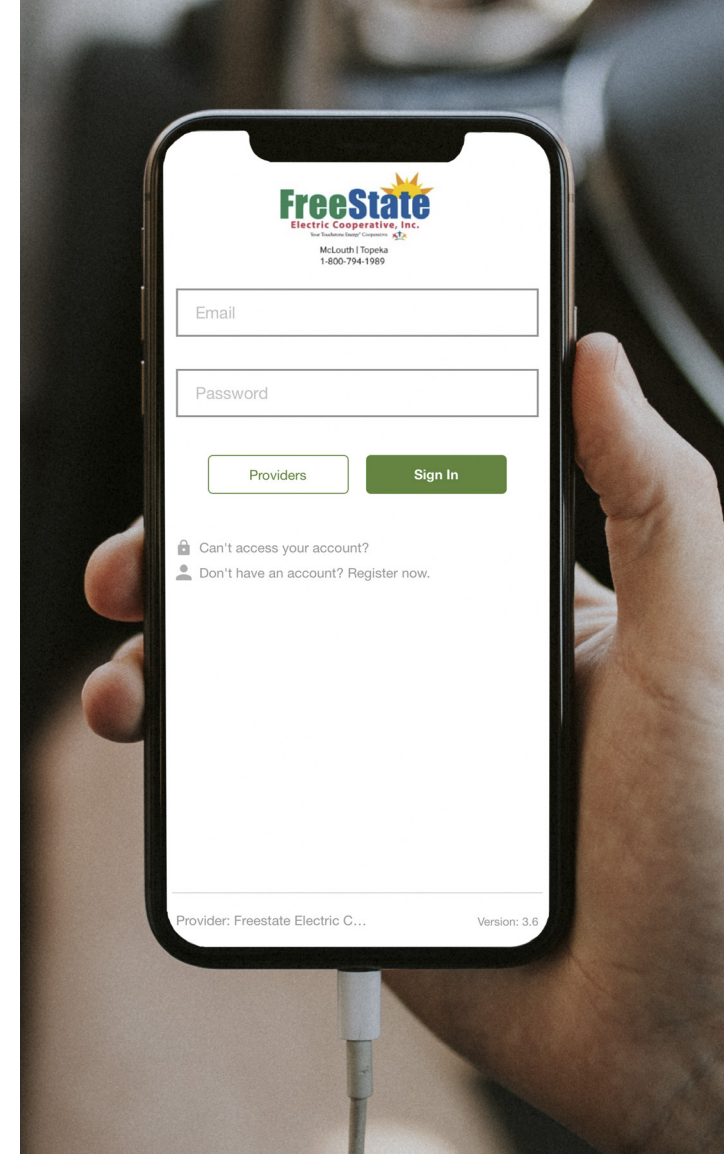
FreeState
Electric Cooperative, Inc.
Your Touchstone Energy® Cooperative

McLouth | Topeka
1-800-794-1989

Email

Password

Providers

Sign In

Can't access your account?

Don't have an account? Register now.

Provider: Freestate Electric C...

Version: 3.6